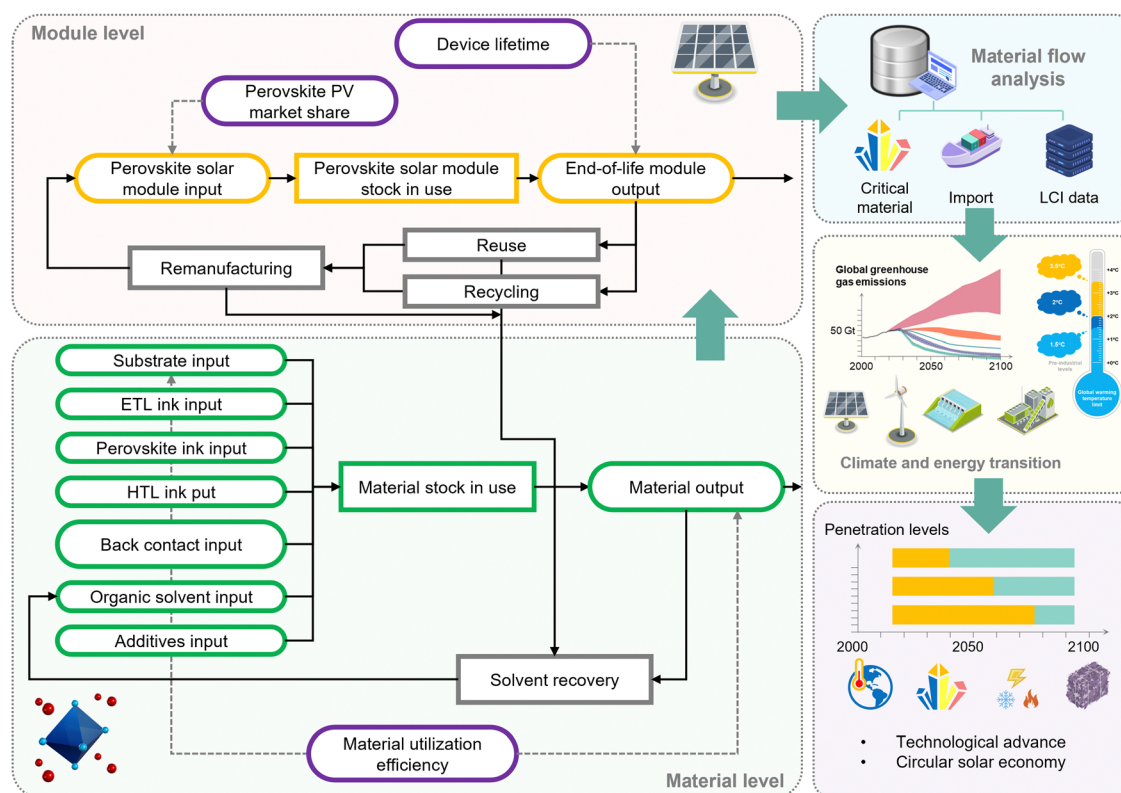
Module level

Device lifetime

Perovskite PV market share

Perovskite solar module input

Perovskite solar module stock in use

End-of-life module output

Reuse

Remanufacturing

Recycling

Material flow analysis

Critical material

Import

LCI data

Global greenhouse gas emissions

50 Gt

2000

2050

2100

2.5°C

2°C

1.5°C

+4°C

+3°C

+2°C

+1°C

+0°C

Pre-industrial levels

Global warming temperature limit

Climate and energy transition

Substrate input

ETL ink input

Perovskite ink input

HTL ink put

Back contact input

Organic solvent input

Additives input

Material stock in use

Material output

Solvent recovery

Material utilization efficiency

Material level

Penetration levels

2000

2050

2100

• Technological advance
• Circular solar economy